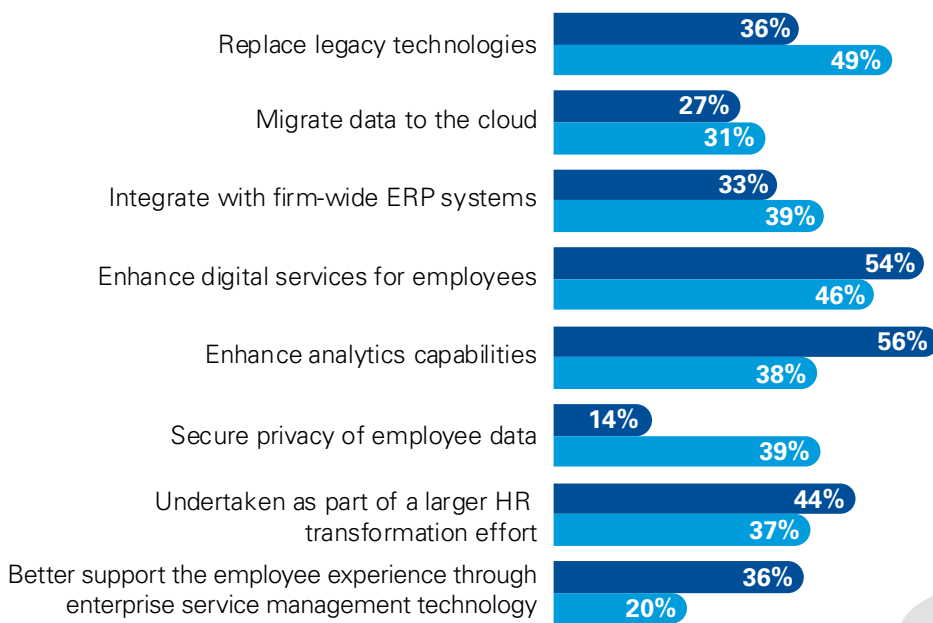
Replace legacy technologies
36%
49%

Migrate data to the cloud
27%
31%

Integrate with firm-wide ERP systems
33%
39%

Enhance digital services for employees
54%
46%

Enhance analytics capabilities
56%
38%

Secure privacy of employee data
14%
39%

Undertaken as part of a larger HR transformation effort
44%
37%

Better support the employee experience through enterprise service management technology
36%
20%